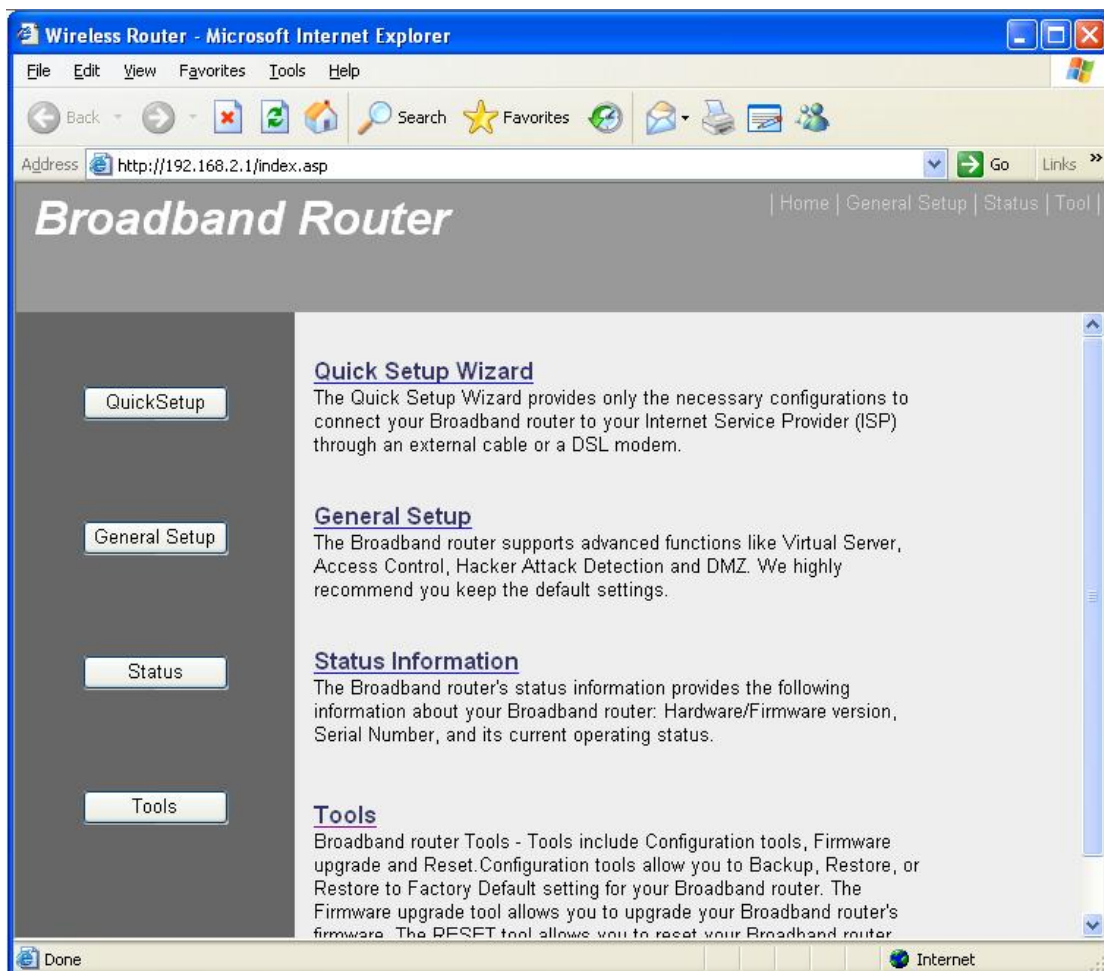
Wireless Router - Microsoft Internet Explorer

File Edit View Favorites Tools Help

Back Search Favorites

Address http://192.168.2.1/index.asp Go Links

Broadband Router

| Home | General Setup | Status | Tool |

QuickSetup

General Setup

Status

Tools

Quick Setup Wizard
The Quick Setup Wizard provides only the necessary configurations to connect your Broadband router to your Internet Service Provider (ISP) through an external cable or a DSL modem.

General Setup
The Broadband router supports advanced functions like Virtual Server, Access Control, Hacker Attack Detection and DMZ. We highly recommend you keep the default settings.

Status Information
The Broadband router's status information provides the following information about your Broadband router: Hardware/Firmware version, Serial Number, and its current operating status.

Tools
Broadband router Tools - Tools include Configuration tools, Firmware upgrade and Reset.Configuration tools allow you to Backup, Restore, or Restore to Factory Default setting for your Broadband router. The Firmware upgrade tool allows you to upgrade your Broadband router's firmware. The RESET tool allows you to reset your Broadband router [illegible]

Done Internet